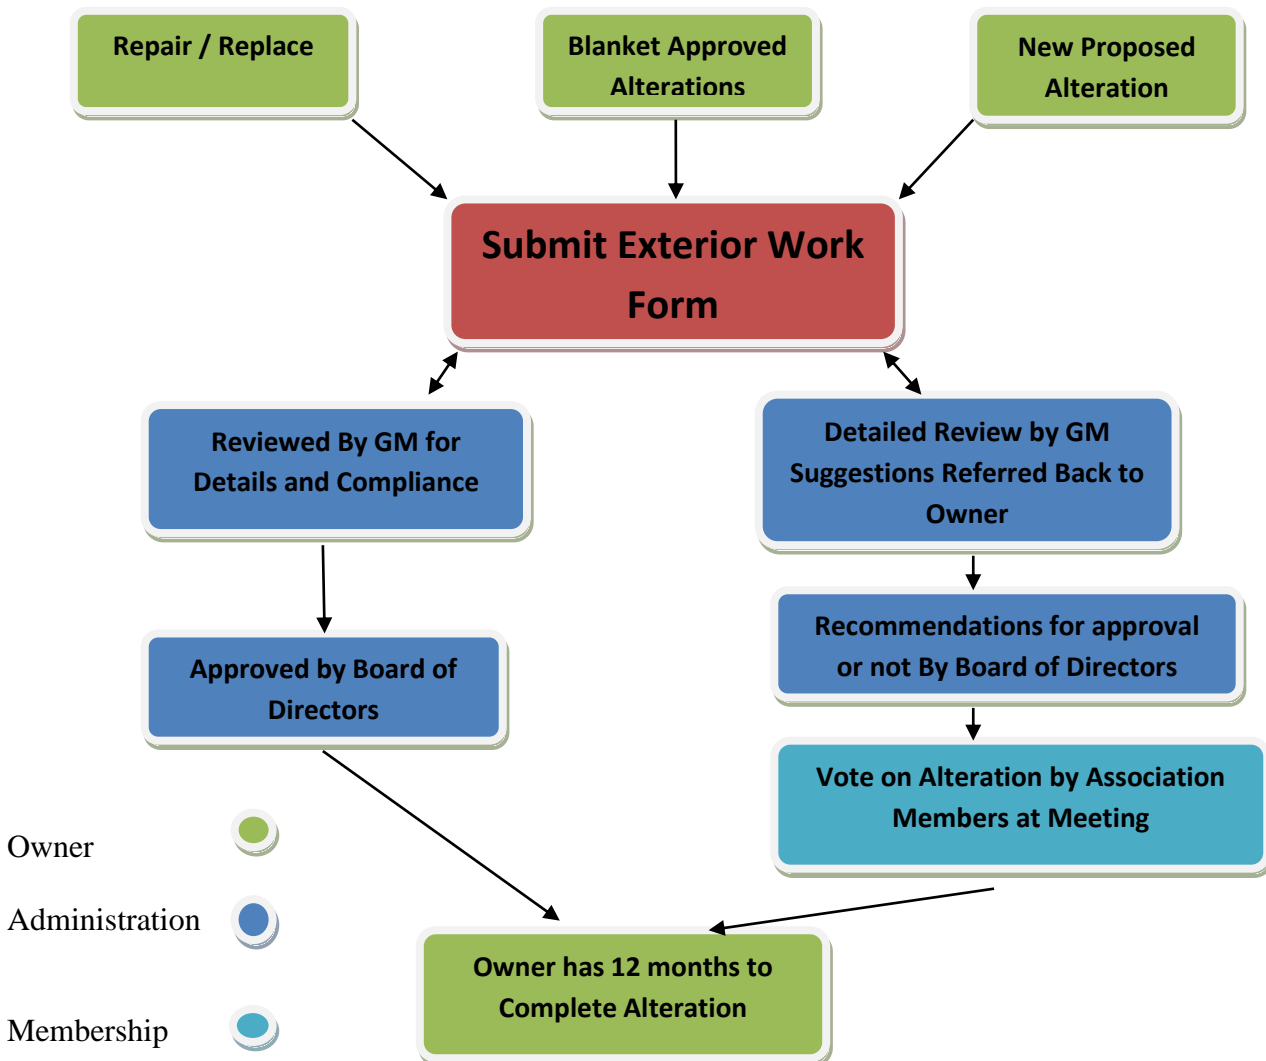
Repair / Replace

Blanket Approved Alterations

New Proposed Alteration

Submit Exterior Work Form

Reviewed By GM for Details and Compliance

Detailed Review by GM Suggestions Referred Back to Owner

Approved by Board of Directors

Recommendations for approval or not By Board of Directors

Vote on Alteration by Association Members at Meeting

Owner

Administration

Membership

Owner has 12 months to Complete Alteration